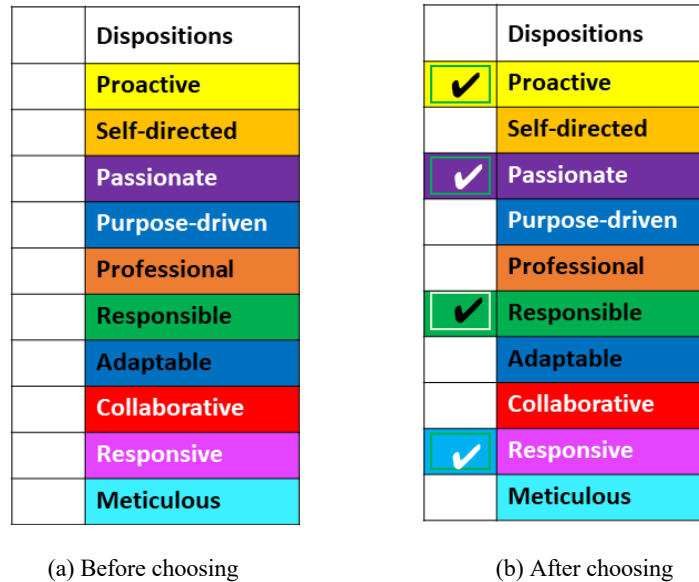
| | Dispositions |
|---|---|
| | Proactive |
| | Self-directed |
| | Passionate |
| | Purpose-driven |
| | Professional |
| | Responsible |
| | Adaptable |
| | Collaborative |
| | Responsive |
| | Meticulous |

(a) Before choosing

| | Dispositions |
|---|---|
| ✔ | Proactive |
| | Self-directed |
| ✔ | Passionate |
| | Purpose-driven |
| | Professional |
| ✔ | Responsible |
| | Adaptable |
| | Collaborative |
| ✔ | Responsive |
| | Meticulous |

(b) After choosing